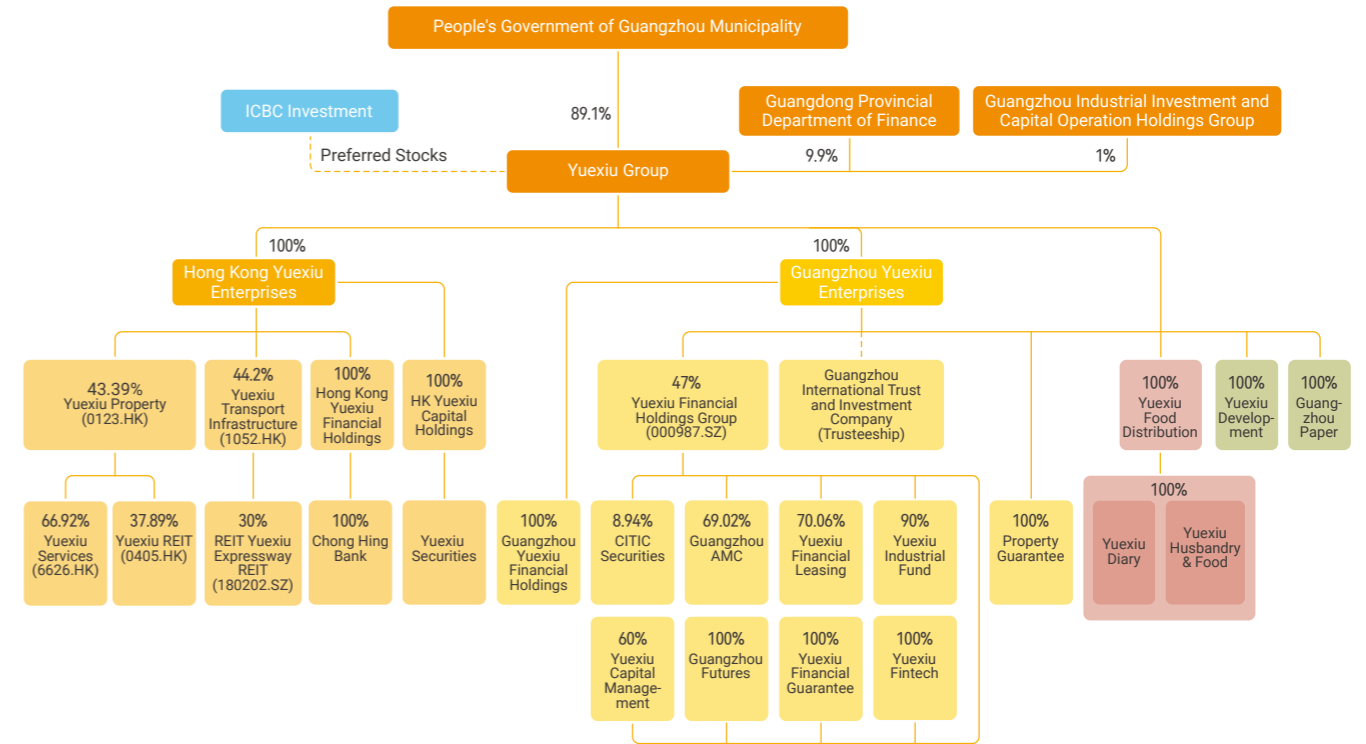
People's Government of Guangzhou Municipality

ICBC Investment

89.1%

Guangdong Provincial Department of Finance

Guangzhou Industrial Investment and Capital Operation Holdings Group

Preferred Stocks

Yuexiu Group

9.9%

1%

100%

100%

Hong Kong Yuexiu Enterprises

Guangzhou Yuexiu Enterprises

43.39% Yuexiu Property (0123.HK)

44.2% Yuexiu Transport Infrastructure (1052.HK)

100% Hong Kong Yuexiu Financial Holdings

100% HK Yuexiu Capital Holdings

47% Yuexiu Financial Holdings Group (000987.SZ)

Guangzhou International Trust and Investment Company (Trusteeship)

100% Yuexiu Food Distribution

100% Yuexiu Development

100% Guangzhou Paper

66.92% Yuexiu Services (6626.HK)

37.89% Yuexiu REIT (0405.HK)

30% REIT Yuexiu Expressway REIT (180202.SZ)

100% Chong Hing Bank

Yuexiu Securities

100% Guangzhou Yuexiu Financial Holdings

8.94% CITIC Securities

69.02% Guangzhou AMC

70.06% Yuexiu Financial Leasing

90% Yuexiu Industrial Fund

100% Property Guarantee

100%

Yuexiu Diary

Yuexiu Husbandry & Food

60% Yuexiu Capital Management

100% Guangzhou Futures

100% Yuexiu Financial Guarantee

100% Yuexiu Fintech